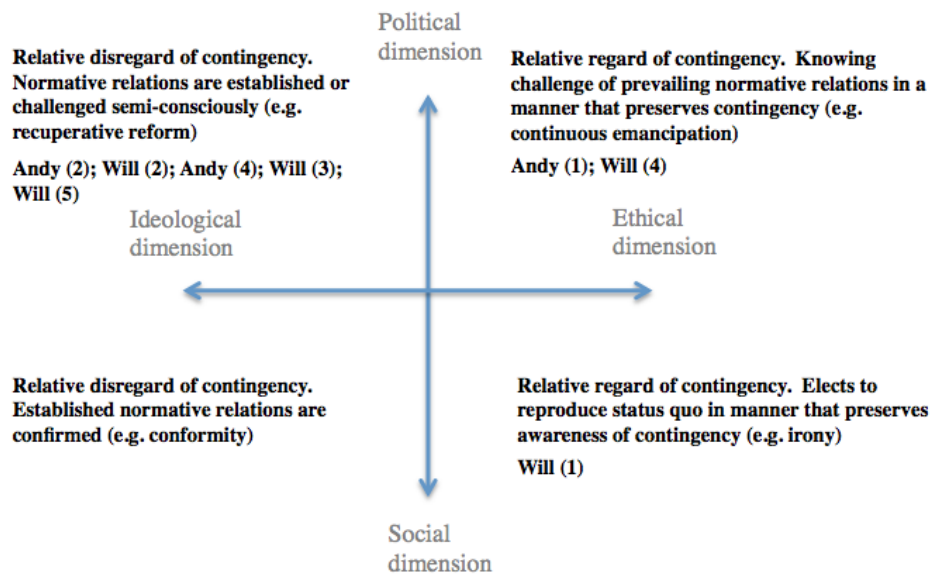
Political dimension

Relative disregard of contingency. Normative relations are established or challenged semi-consciously (e.g. recuperative reform)

Andy (2); Will (2); Andy (4); Will (3); Will (5)

Relative regard of contingency. Knowing challenge of prevailing normative relations in a manner that preserves contingency (e.g. continuous emancipation)

Andy (1); Will (4)

Ideological dimension

Ethical dimension

Relative disregard of contingency. Established normative relations are confirmed (e.g. conformity)

Relative regard of contingency. Elects to reproduce status quo in manner that preserves awareness of contingency (e.g. irony)

Will (1)

Social dimension